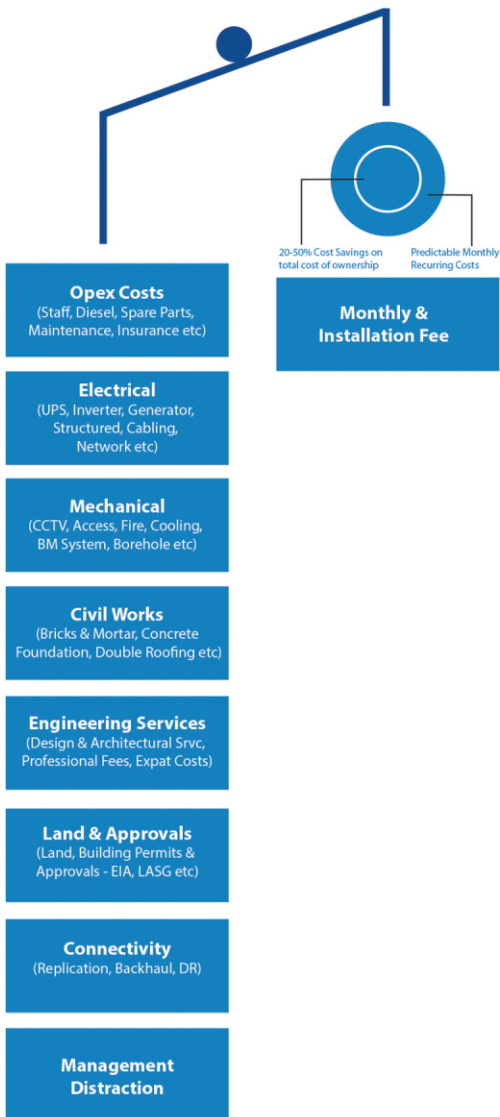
20-50% Cost Savings on total cost of ownership

Predictable Monthly Recurring Costs

Opex Costs
(Staff, Diesel, Spare Parts, Maintenance, Insurance etc)

Monthly & Installation Fee

Electrical
(UPS, Inverter, Generator, Structured, Cabling, Network etc)

Mechanical
(CCTV, Access, Fire, Cooling, BM System, Borehole etc)

Civil Works
(Bricks & Mortar, Concrete Foundation, Double Roofing etc)

Engineering Services
(Design & Architectural Srvc, Professional Fees, Expat Costs)

Land & Approvals
(Land, Building Permits & Approvals - EIA, LASG etc)

Connectivity
(Replication, Backhaul, DR)

Management Distraction